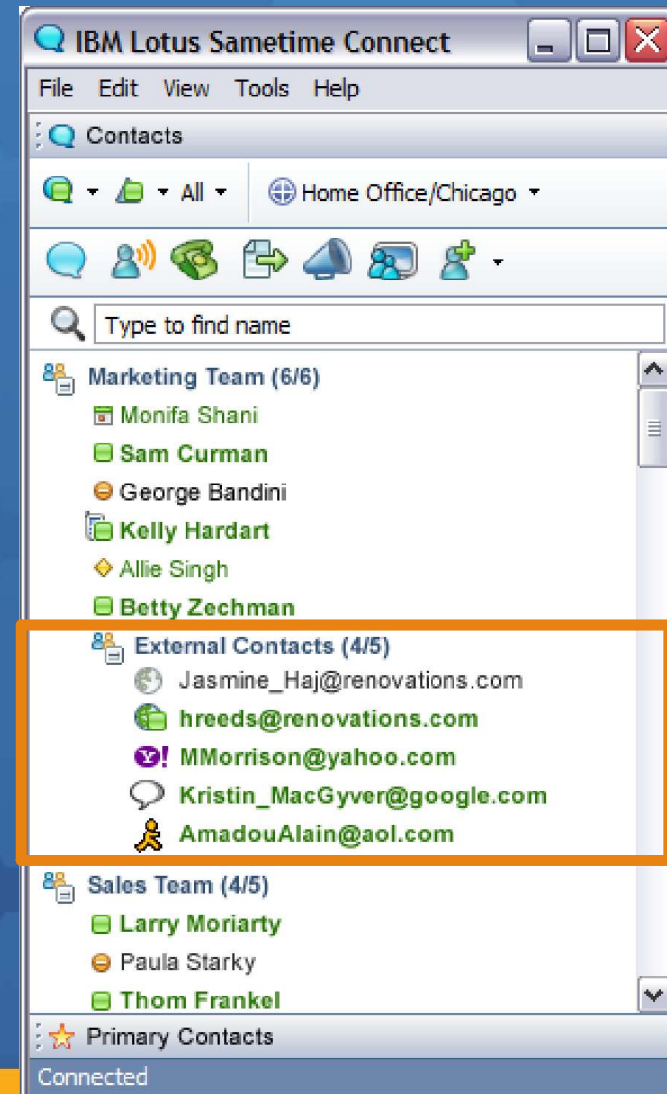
IBM Lotus Sametime Connect

File Edit View Tools Help

Contacts

All

Home Office/Chicago

Type to find name

Marketing Team (6/6)
Monifa Shani
Sam Curman
George Bandini
Kelly Hardart
Allie Singh
Betty Zechman
External Contacts (4/5)
Jasmine_Haj@renovations.com
hreeds@renovations.com
MMorrison@yahoo.com
Kristin_MacGyver@google.com
AmadouAlain@aol.com
Sales Team (4/5)
Larry Moriarty
Paula Starky
Thom Frankel

Primary Contacts

Connected